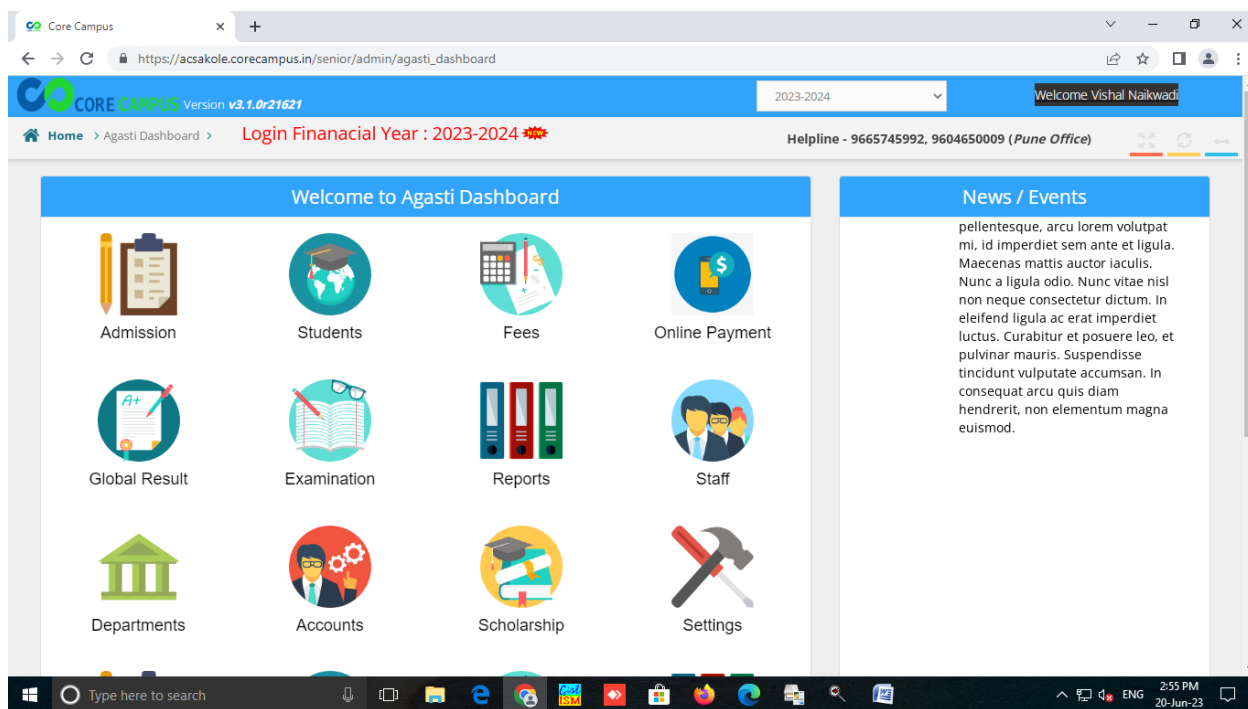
Core Campus
https://acsakole.corecampus.in/senior/admin/agasti_dashboard
CO CORE CAMPUS Version v3.1.0r21621
2023-2024
Welcome Vishal Naikwadi
Home > Agasti Dashboard >
Login Finanacial Year : 2023-2024 NEW
Helpline - 9665745992, 9604650009 (Pune Office)

Welcome to Agasti Dashboard

Admission
Students
Fees
Online Payment
Global Result
Examination
Reports
Staff
Departments
Accounts
Scholarship
Settings

News / Events

pellentesque, arcu lorem volutpat mi, id imperdiet sem ante et ligula. Maecenas mattis auctor iaculis. Nunc a ligula odio. Nunc vitae nisl non neque consectetur dictum. In eleifend ligula ac erat imperdiet luctus. Curabitur et posuere leo, et pulvinar mauris. Suspendisse tincidunt vulputate accumsan. In consequat arcu quis diam hendrerit, non elementum magna euismod.

Type here to search
ENG
2:55 PM
20-Jun-23